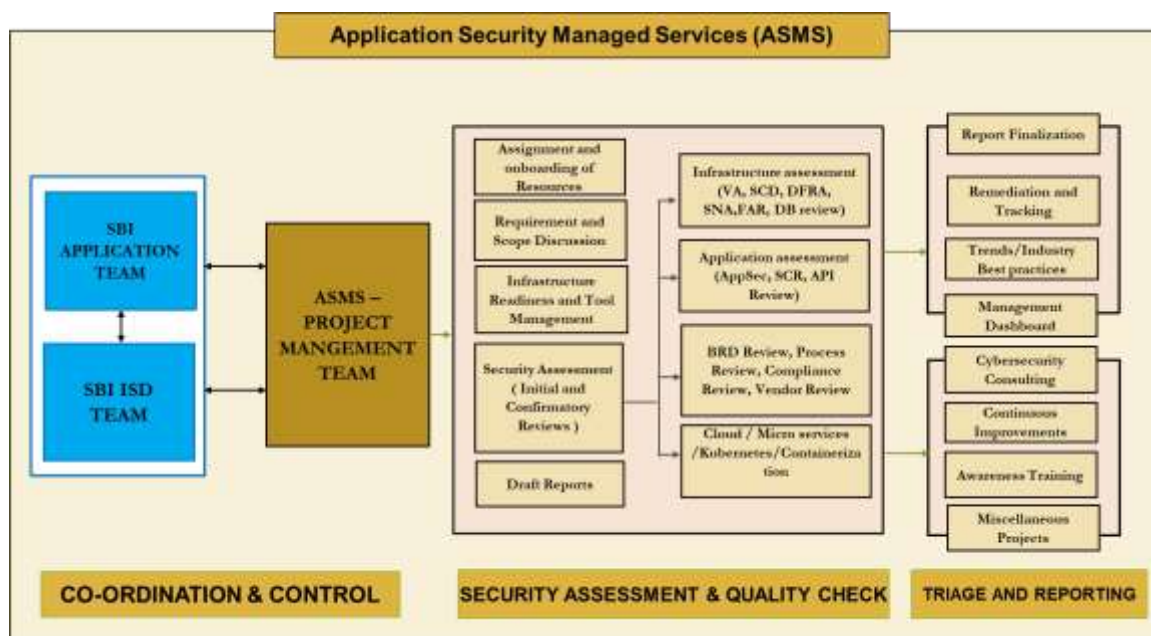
Application Security Managed Services (ASMS)

SBI APPLICATION TEAM

SBI ISD TEAM

ASMS – PROJECT MANGEMENT TEAM

Assignment and onboarding of Resources

Requirement and Scope Discussion

Infrastructure Readiness and Tool Management

Security Assessment ( Initial and Confirmatory Reviews )

Draft Reports

Infrastructure assessment (VA, SCD, DFRA, SNA,FAR, DB review)

Application assessment (AppSec, SCR, API Review)

BRD Review, Process Review, Compliance Review, Vendor Review

Cloud / Micro services /Kubernetes/Containerization

Report Finalization

Remediation and Tracking

Trends/Industry Best practices

Management Dashboard

Cybersecurity Consulting

Continuous Improvements

Awareness Training

Miscellaneous Projects

CO-ORDINATION & CONTROL

SECURITY ASSESSMENT & QUALITY CHECK

TRIAGE AND REPORTING